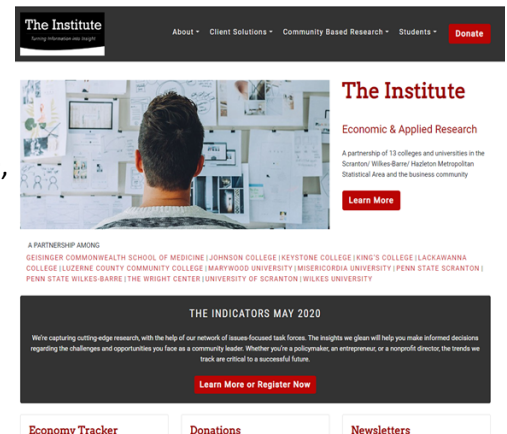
The Institute
Turning information into insight

About ▾ Client Solutions ▾ Community Based Research ▾ Students ▾ Donate

The Institute

Economic & Applied Research

A partnership of 13 colleges and universities in the Scranton/ Wilkes-Barre/ Hazleton Metropolitan Statistical Area and the business community

Learn More

A PARTNERSHIP AMONG

GEISINGER COMMONWEALTH SCHOOL OF MEDICINE | JOHNSON COLLEGE | KEYSTONE COLLEGE | KING'S COLLEGE | LACKAWANNA COLLEGE | LUZERNE COUNTY COMMUNITY COLLEGE | MARYWOOD UNIVERSITY | MISERICORDIA UNIVERSITY | PENN STATE SCRANTON | PENN STATE WILKES-BARRE | THE WRIGHT CENTER | UNIVERSITY OF SCRANTON | WILKES UNIVERSITY

THE INDICATORS MAY 2020

We're capturing cutting-edge research, with the help of our network of issues-focused task forces. The insights we glean will help you make informed decisions regarding the challenges and opportunities you face as a community leader. Whether you're a policymaker, an entrepreneur, or a nonprofit director, the trends we track are critical to a successful future.

Learn More or Register Now

Economy Tracker

Donations

Newsletters